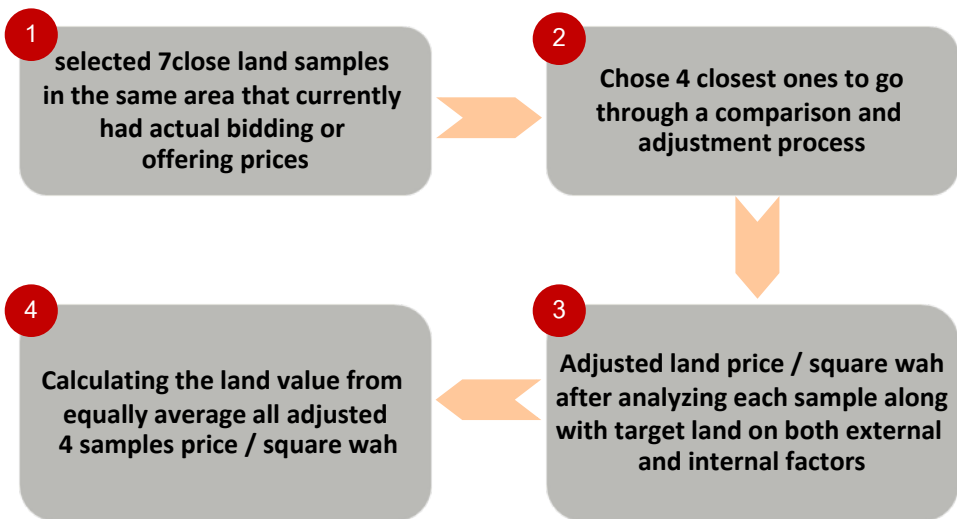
1
selected 7close land samples in the same area that currently had actual bidding or offering prices

2
Chose 4 closest ones to go through a comparison and adjustment process

3
Adjusted land price / square wah after analyzing each sample along with target land on both external and internal factors

4
Calculating the land value from equally average all adjusted 4 samples price / square wah